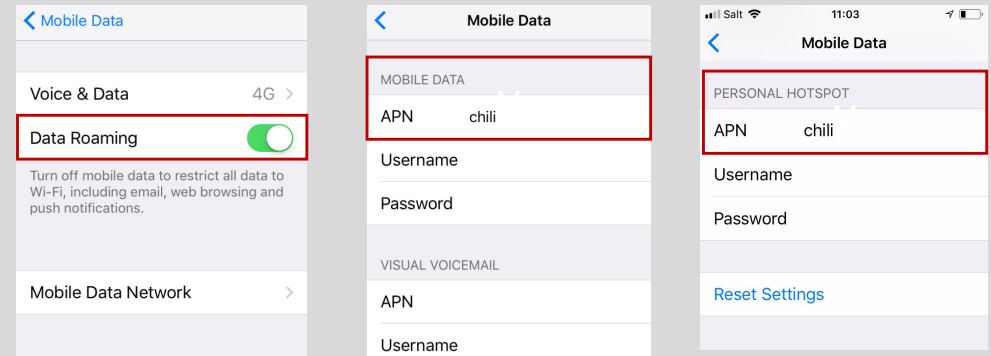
Mobile Data

Voice & Data 4G

Data Roaming

Turn off mobile data to restrict all data to Wi-Fi, including email, web browsing and push notifications.

Mobile Data Network

Mobile Data

MOBILE DATA

APN chili

Username

Password

VISUAL VOICEMAIL

APN

Username

Salt 11:03

Mobile Data

PERSONAL HOTSPOT

APN chili

Username

Password

Reset Settings